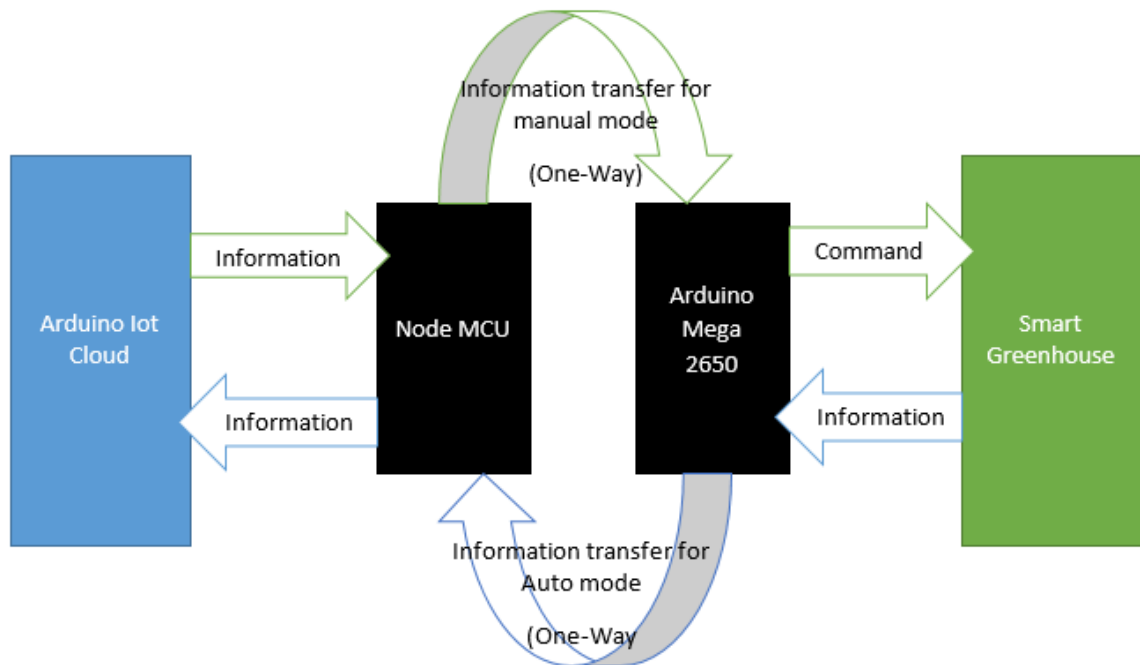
Information transfer for manual mode

(One-Way)

Arduino Iot Cloud

Information

Information

Node MCU

Arduino Mega 2650

Command

Information

Smart Greenhouse

Information transfer for Auto mode

(One-Way